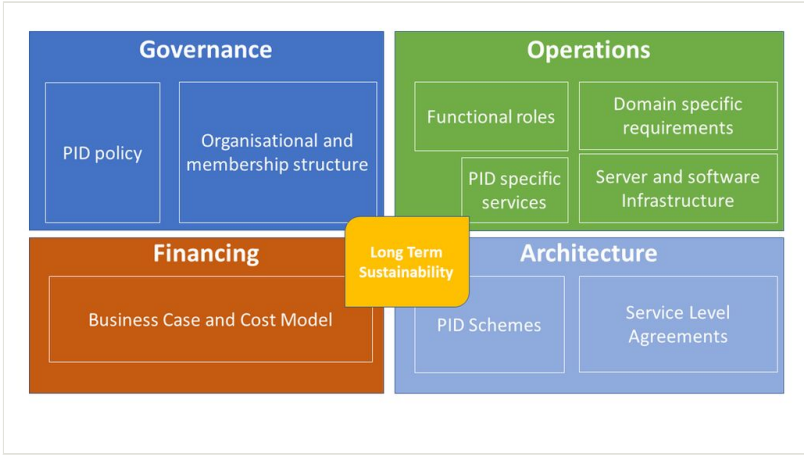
Governance

PID policy

Organisational and membership structure

Operations

Functional roles

Domain specific requirements

PID specific services

Server and software Infrastructure

Long Term Sustainability

Financing

Business Case and Cost Model

Architecture

PID Schemes

Service Level Agreements